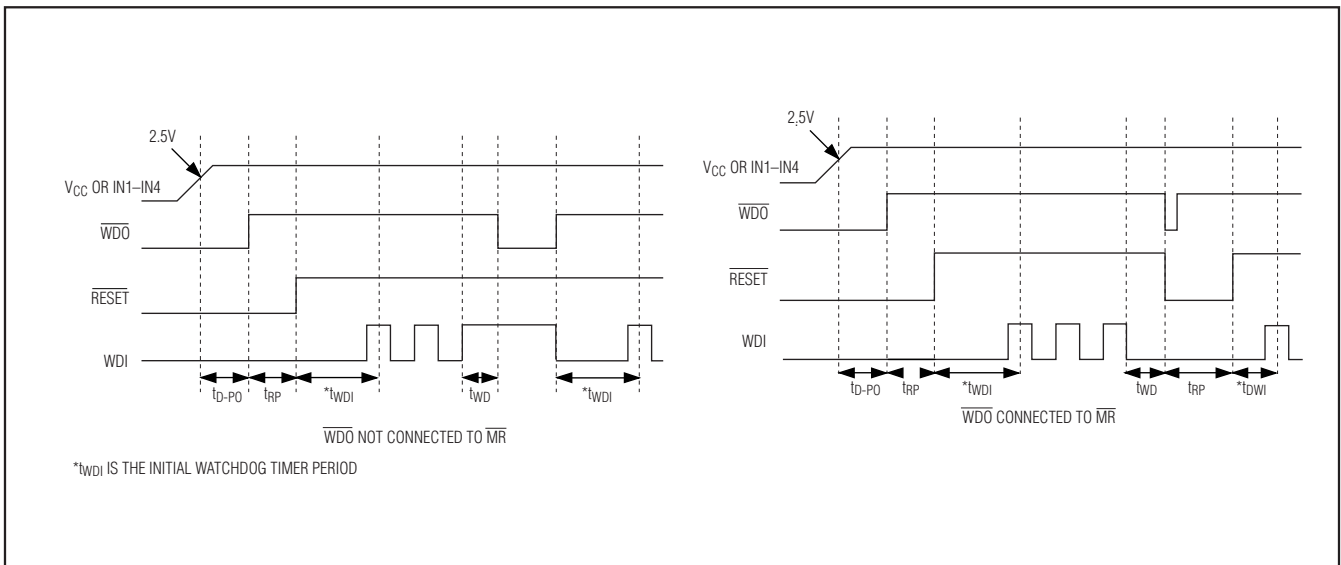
2.5V

$V_{CC}$ OR IN1–IN4

$\overline{WDO}$

$\overline{RESET}$

WDI

$t_{D-PO}$ $t_{RP}$ $^*t_{WDI}$ $t_{WD}$ $^*t_{WDI}$

$\overline{WDO}$ NOT CONNECTED TO $\overline{MR}$

$^*t_{WDI}$ IS THE INITIAL WATCHDOG TIMER PERIOD

2.5V

$V_{CC}$ OR IN1–IN4

$\overline{WDO}$

$\overline{RESET}$

WDI

$t_{D-PO}$ $t_{RP}$ $^*t_{WDI}$ $t_{WD}$ $t_{RP}$ $^*t_{DWI}$

$\overline{WDO}$ CONNECTED TO $\overline{MR}$